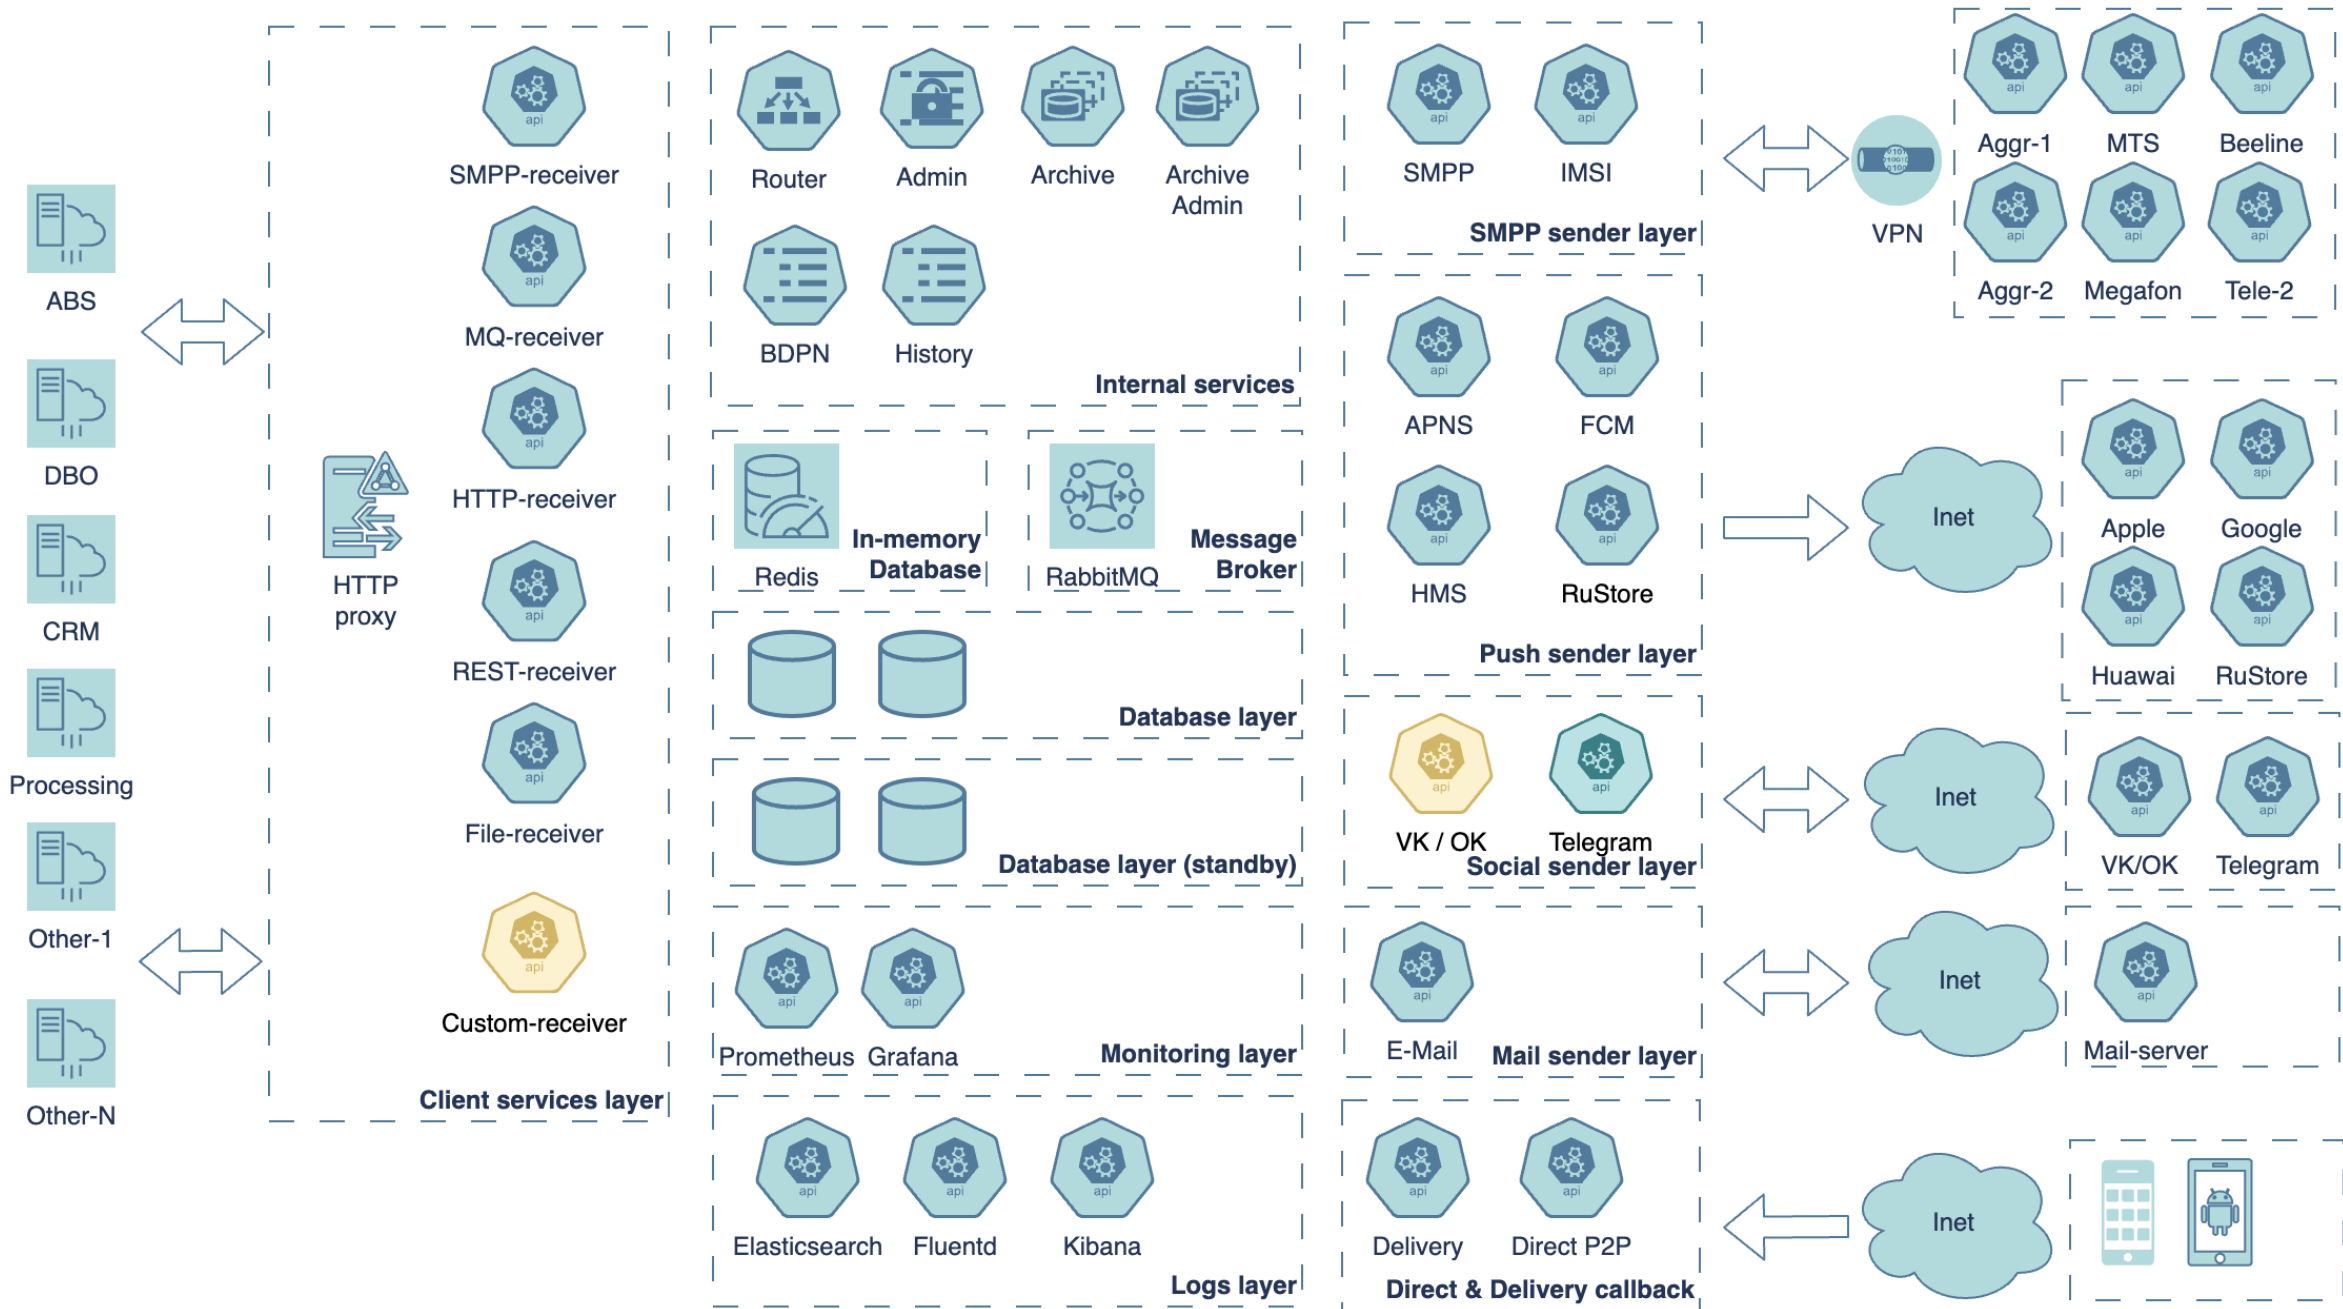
ABS
DBO
CRM
Processing
Other-1
Other-N

HTTP proxy

api
SMPP-receiver
api
MQ-receiver
api
HTTP-receiver
api
REST-receiver
api
File-receiver
api
Custom-receiver
Client services layer

Router
Admin
Archive
Archive Admin
BDPN
History
Internal services

Redis
In-memory Database
RabbitMQ
Message Broker

Database layer

Database layer (standby)

api
Prometheus
api
Grafana
Monitoring layer

api
Elasticsearch
api
Fluentd
api
Kibana
Logs layer

api
SMPP
api
IMSI
SMPP sender layer

api
APNS
api
FCM
api
HMS
api
RuStore
Push sender layer

api
VK / OK
api
Telegram
Social sender layer

api
E-Mail
Mail sender layer

api
Delivery
api
Direct P2P
Direct & Delivery callback

VPN

api
Aggr-1
api
MTS
api
Beeline
api
Aggr-2
api
Megafon
api
Tele-2

Inet
api
Apple
api
Google
api
Huawai
api
RuStore

Inet
api
VK/OK
api
Telegram

Inet
api
Mail-server

Inet